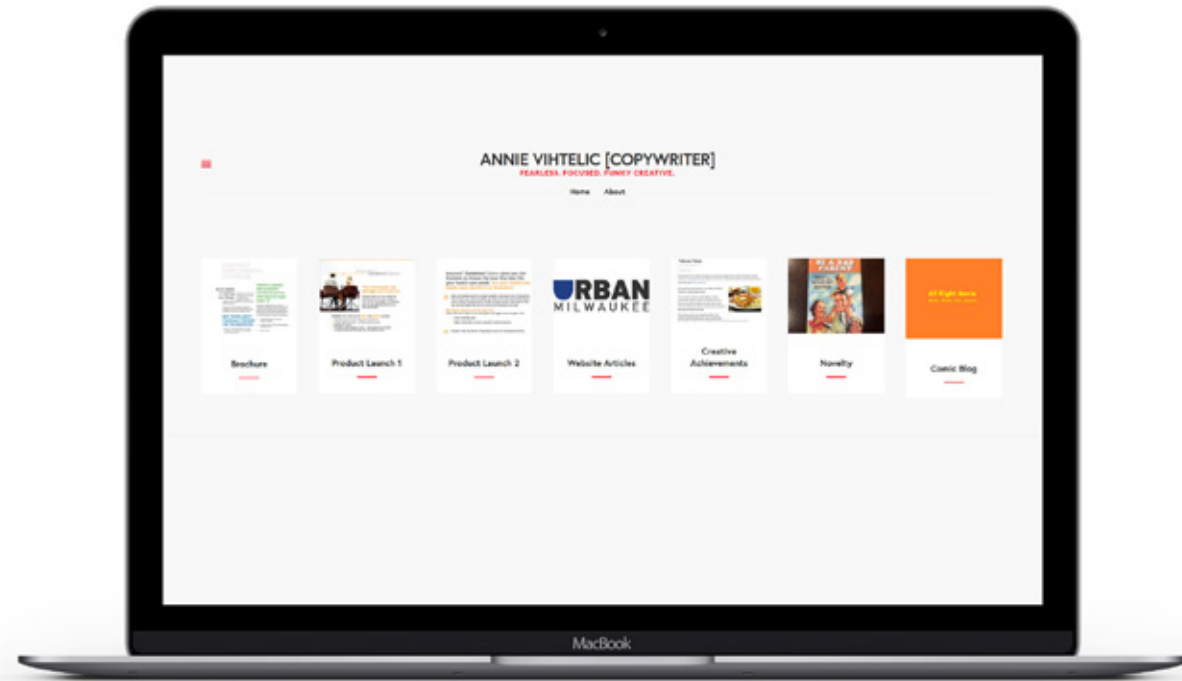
ANNIE VIHTELIC [COPYWRITER]
FEARLESS. FOCUSED. FUNKY CREATIVE.

Home About

Brochure

Product Launch 1

Product Launch 2

URBAN MILWAUKEE

Website Articles

Creative Achievements

Novelty

Comic Blog

MacBook